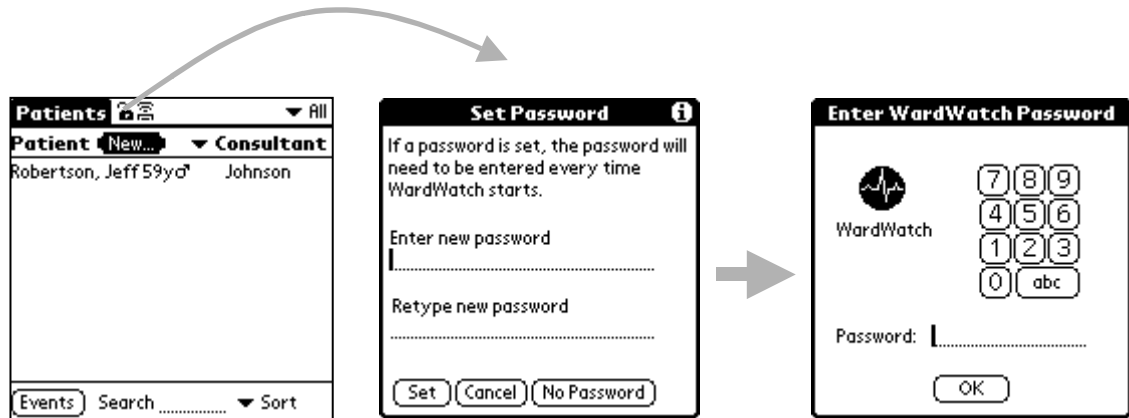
Patients ▼ All
Patient New... ▼ Consultant
Robertson, Jeff 59y♂ Johnson
Events Search ▼ Sort

Set Password
If a password is set, the password will need to be entered every time WardWatch starts.
Enter new password
Retype new password
Set Cancel No Password

Enter WardWatch Password
WardWatch
7 8 9
4 5 6
1 2 3
0 abc
Password:
OK